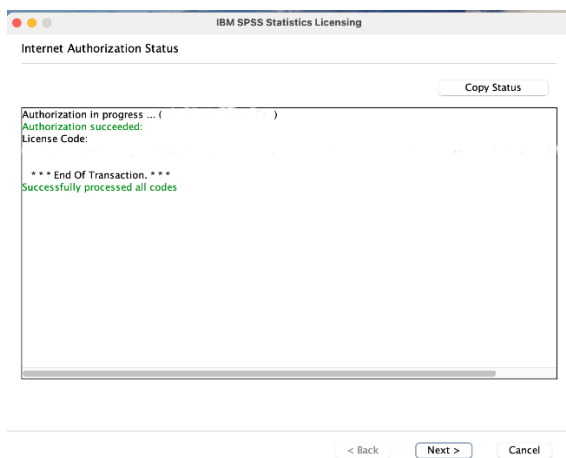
IBM SPSS Statistics Licensing

Internet Authorization Status

Copy Status

Authorization in progress ... ( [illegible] )
Authorization succeeded:
License Code:

* * * End Of Transaction. * * *
Successfully processed all codes

< Back
Next >
Cancel